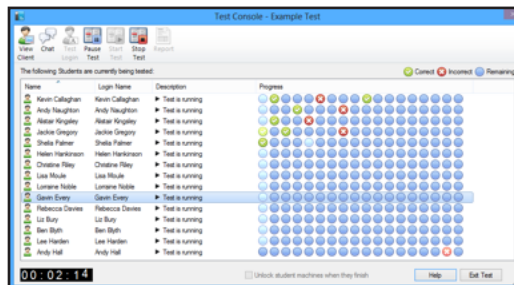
Test Console - Example Test

View Client
Chat
Test Login
Pause Test
Start Test
Stop Test
Report

The following Students are currently being tested:

Correct
Incorrect
Remaining

| Name | Login Name | Description | Progress |
|---|---|---|---|
| Kevin Callaghan | Kevin Callaghan | ▶ Test is running | |
| Andy Naughton | Andy Naughton | ▶ Test is running | |
| Alistair Kingsley | Alistair Kingsley | ▶ Test is running | |
| Jackie Gregory | Jackie Gregory | ▶ Test is running | |
| Sheila Palmer | Sheila Palmer | ▶ Test is running | |
| Helen Hankinson | Helen Hankinson | ▶ Test is running | |
| Christine Riley | Christine Riley | ▶ Test is running | |
| Lisa Moule | Lisa Moule | ▶ Test is running | |
| Lorraine Noble | Lorraine Noble | ▶ Test is running | |
| Gavin Every | Gavin Every | ▶ Test is running | |
| Rebecca Davies | Rebecca Davies | ▶ Test is running | |
| Liz Bury | Liz Bury | ▶ Test is running | |
| Ben Blyth | Ben Blyth | ▶ Test is running | |
| Lee Harden | Lee Harden | ▶ Test is running | |
| Andy Hall | Andy Hall | ▶ Test is running | |

00:02:14

Unlock student machines when they finish

Help
Exit Test